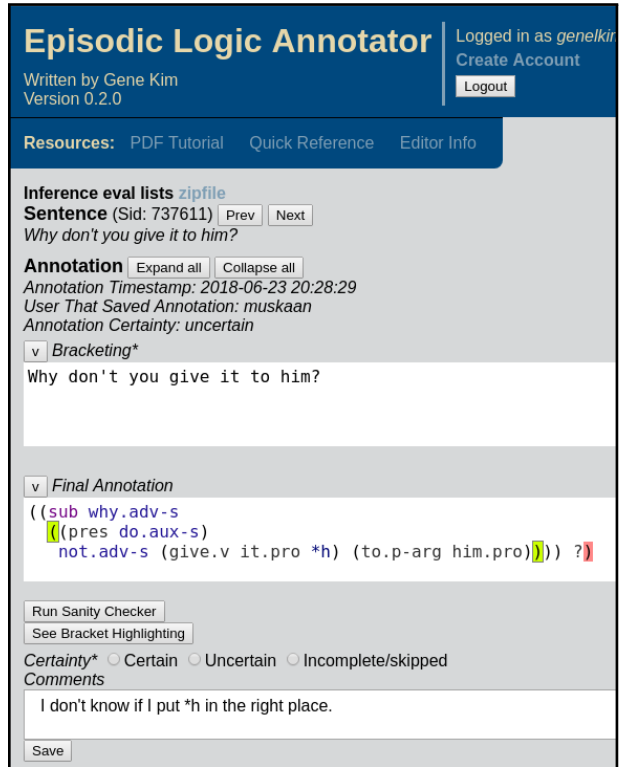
Episodic Logic Annotator
Written by Gene Kim
Version 0.2.0

Logged in as genelkir
Create Account
Logout

Resources: PDF Tutorial Quick Reference Editor Info

Inference eval lists zipfile
Sentence (Sid: 737611) Prev Next
Why don't you give it to him?

Annotation Expand all Collapse all
Annotation Timestamp: 2018-06-23 20:28:29
User That Saved Annotation: muskaan
Annotation Certainty: uncertain

v Bracketing*
Why don't you give it to him?

v Final Annotation
((sub why.adv-s
((pres do.aux-s)
not.adv-s (give.v it.pro *h) (to.p-arg him.pro))) ?)

Run Sanity Checker
See Bracket Highlighting
Certainty* Certain Uncertain Incomplete/skipped
Comments
I don't know if I put *h in the right place.
Save